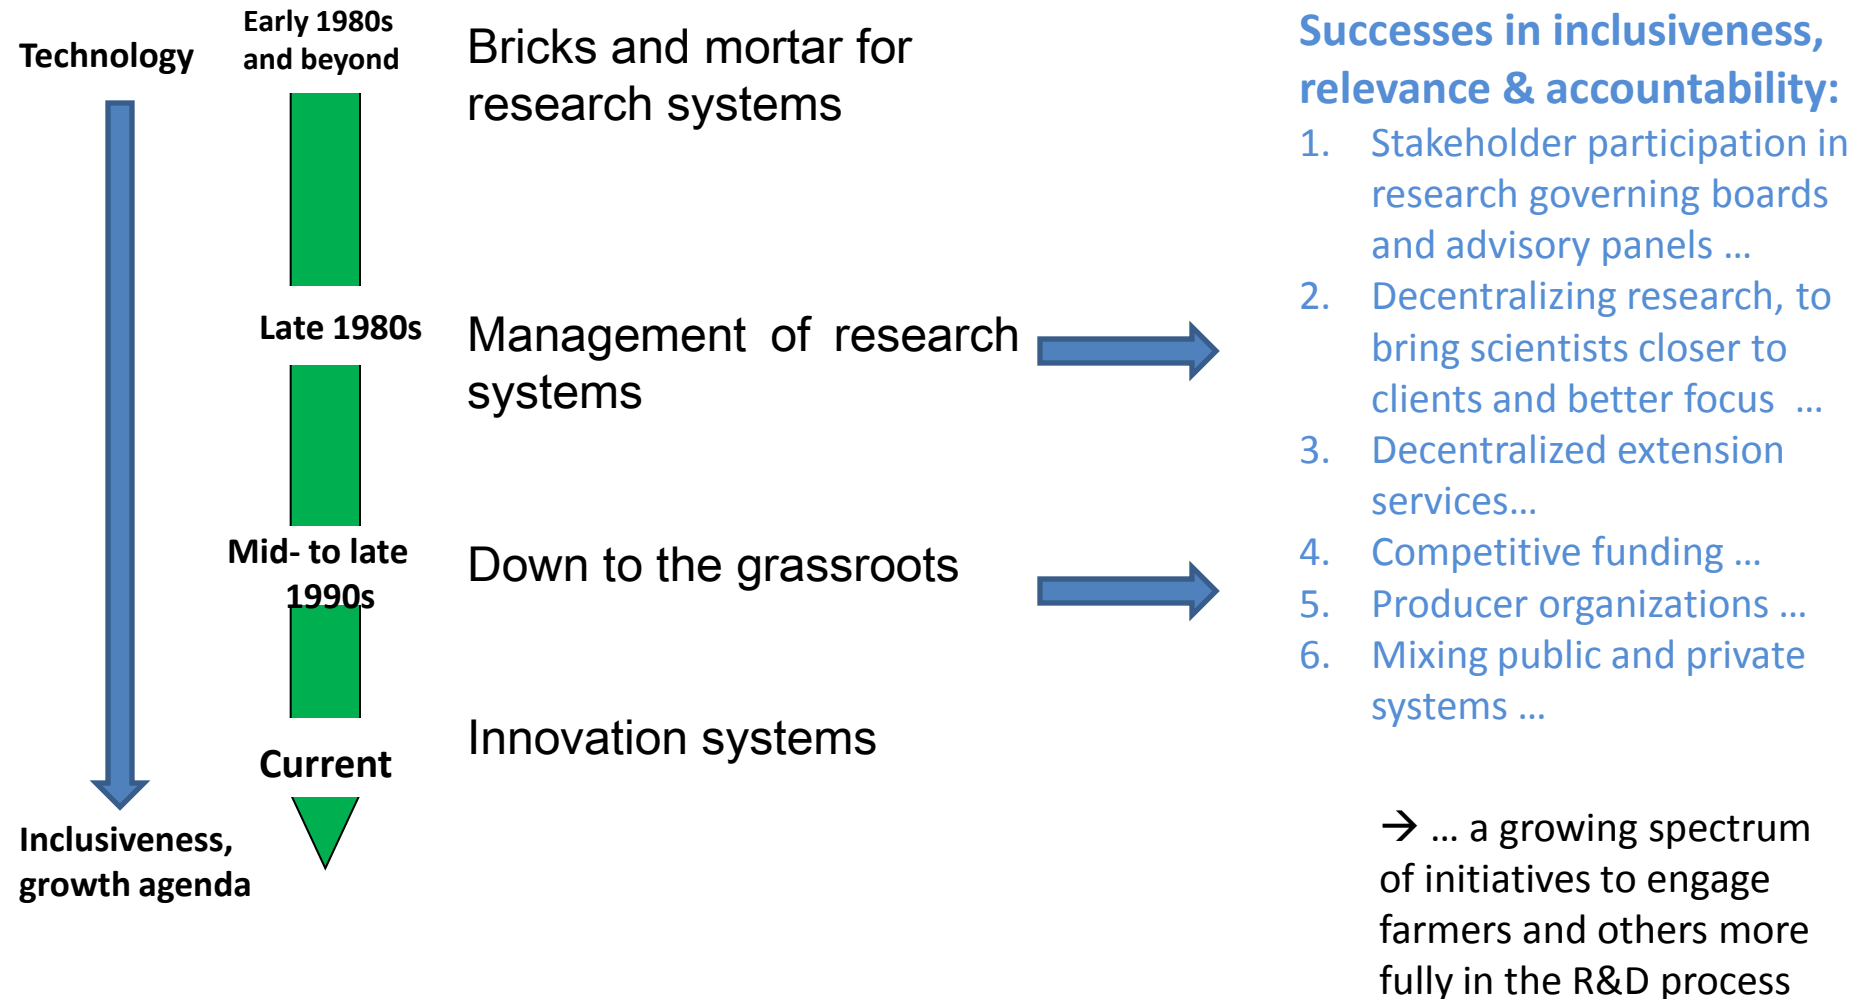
Technology

Early 1980s and beyond

Bricks and mortar for research systems

Late 1980s

Management of research systems

Mid- to late 1990s

Down to the grassroots

Current

Innovation systems

Inclusiveness, growth agenda

Successes in inclusiveness, relevance & accountability:

1. Stakeholder participation in research governing boards and advisory panels …
2. Decentralizing research, to bring scientists closer to clients and better focus …
3. Decentralized extension services…
4. Competitive funding …
5. Producer organizations …
6. Mixing public and private systems …

→ … a growing spectrum of initiatives to engage farmers and others more fully in the R&D process